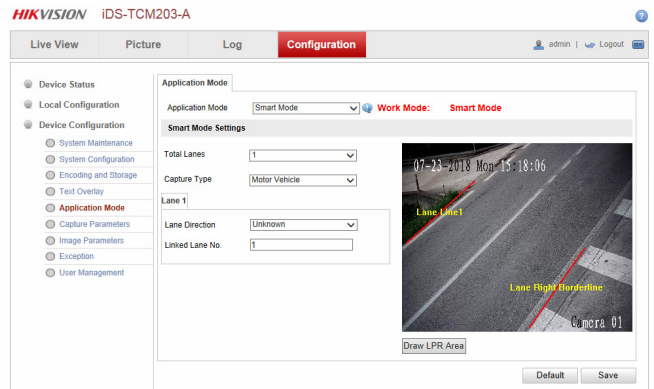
HIKVISION iDS-TCM203-A

?

Live View
Picture
Log
Configuration

admin | Logout

Device Status
Local Configuration
Device Configuration
System Maintenance
System Configuration
Encoding and Storage
Text Overlay
Application Mode
Capture Parameters
Image Parameters
Exception
User Management

Application Mode

Application Mode Smart Mode Work Mode: Smart Mode

Smart Mode Settings

Total Lanes 1

Capture Type Motor Vehicle

Lane 1

Lane Direction Unknown

Linked Lane No. 1

07-23-2018 Mon 15:18:06

Lane Line1

Lane Right Borderline

Camera 01

Draw LPR Area

Default
Save